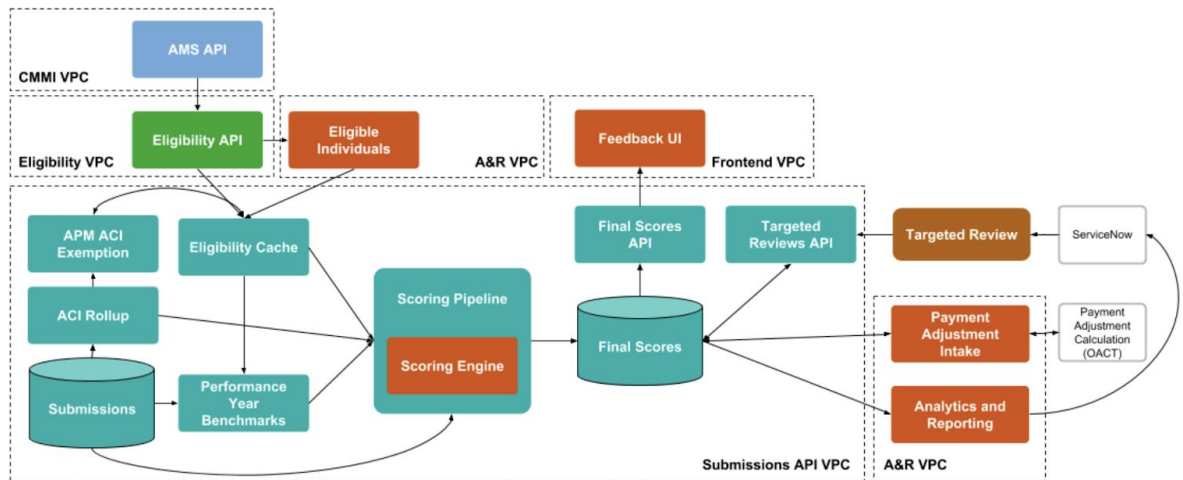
AMS API

CMMI VPC

Eligibility API

Eligibility VPC

Eligible Individuals

A&R VPC

Feedback UI

Frontend VPC

APM ACI Exemption

Eligibility Cache

ACI Rollup

Submissions

Performance Year Benchmarks

Scoring Pipeline

Scoring Engine

Final Scores API

Targeted Reviews API

Final Scores

Targeted Review

ServiceNow

Payment Adjustment Intake

Payment Adjustment Calculation (OACT)

Analytics and Reporting

Submissions API VPC

A&R VPC